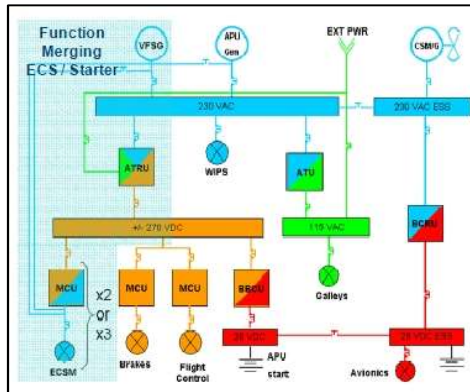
Function Merging ECS / Starter

VFSG

APU Gen

EXT PWR

CSM/G

230 VAC

230 VAC ESS

ATRU

WIPS

ATU

BCRU

+/- 270 VDC

115 VAC

Galleys

MCU

x2 or x3

MCU

MCU

BBCU

ECSM

Brakes

Flight Control

28 VDC

APU start

28 VDC ESS

Avionics